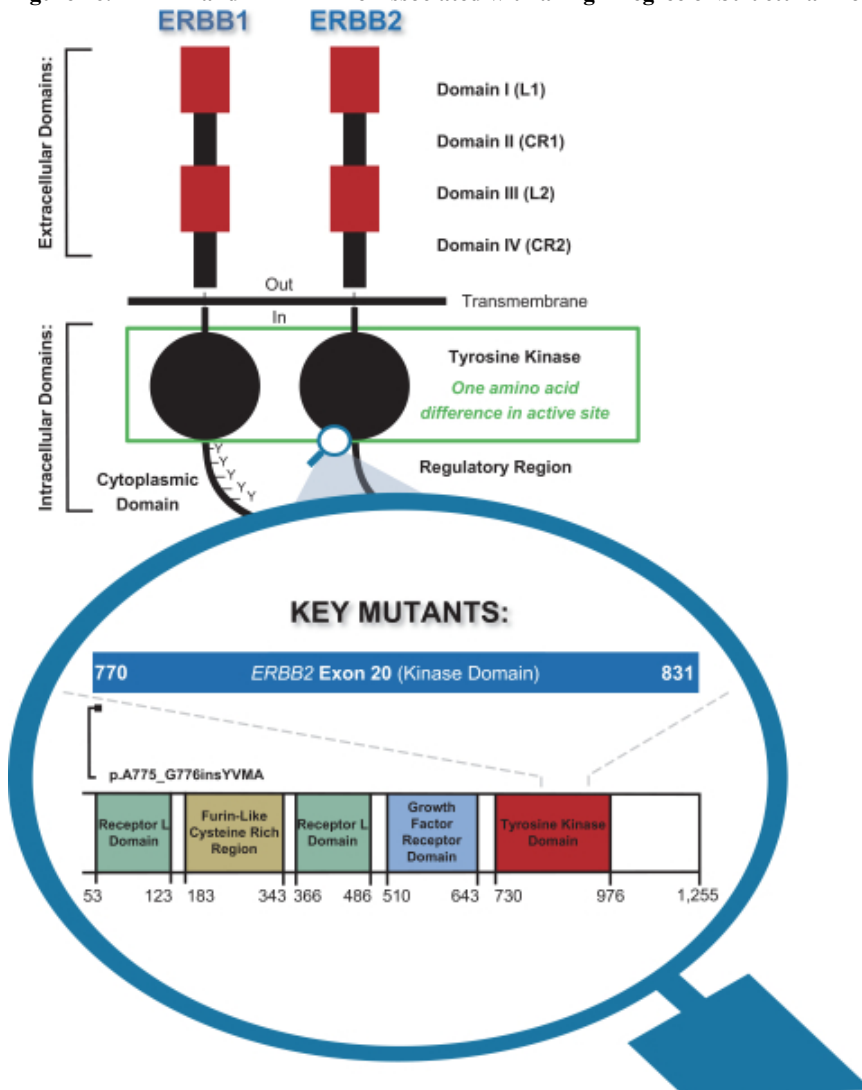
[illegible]

ERBB1 ERBB2

Extracellular Domains:

Domain I (L1)

Domain II (CR1)

Domain III (L2)

Domain IV (CR2)

Out

Transmembrane

In

Intracellular Domains:

Tyrosine Kinase

One amino acid difference in active site

Y Y Y Y Y Y

Cytoplasmic Domain

Regulatory Region

KEY MUTANTS:

770 ERBB2 Exon 20 (Kinase Domain) 831

p.A775_G776insYVMA

Receptor L Domain

Furin-Like Cysteine Rich Region

Receptor L Domain

Growth Factor Receptor Domain

Tyrosine Kinase Domain

53 123 183 343 366 486 510 643 730 976 1,255